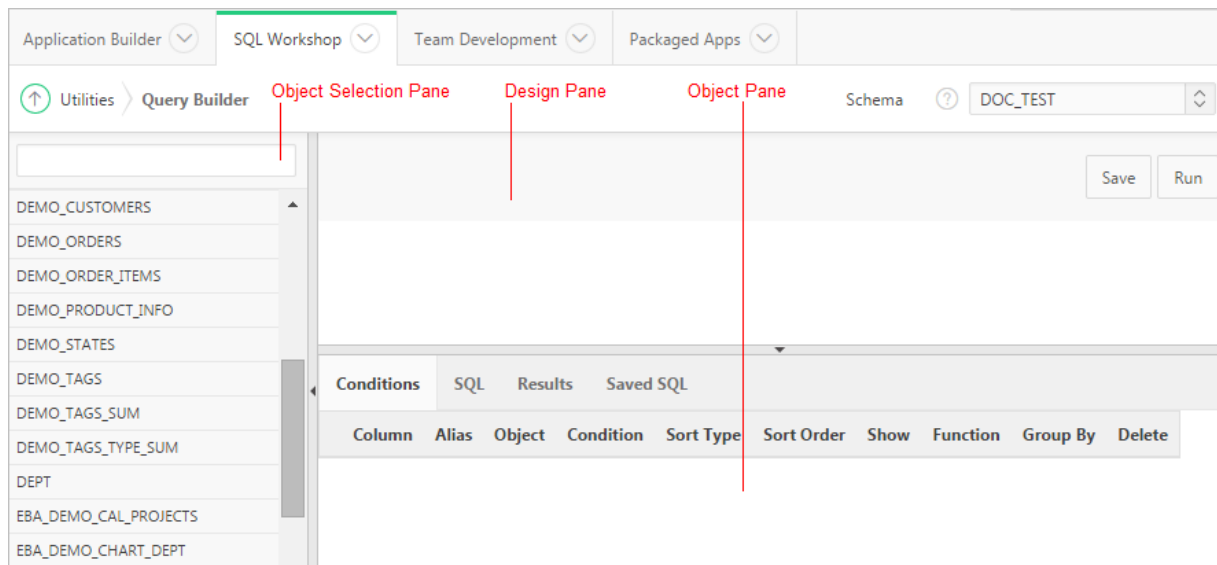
Application Builder SQL Workshop Team Development Packaged Apps

Utilities Query Builder Object Selection Pane Design Pane Object Pane Schema DOC_TEST

Save Run

DEMO_CUSTOMERS
DEMO_ORDERS
DEMO_ORDER_ITEMS
DEMO_PRODUCT_INFO
DEMO_STATES
DEMO_TAGS
DEMO_TAGS_SUM
DEMO_TAGS_TYPE_SUM
DEPT
EBA_DEMO_CAL_PROJECTS
EBA_DEMO_CHART_DEPT

Conditions SQL Results Saved SQL

| Column | Alias | Object | Condition | Sort Type | Sort Order | Show | Function | Group By | Delete |
|---|---|---|---|---|---|---|---|---|---|